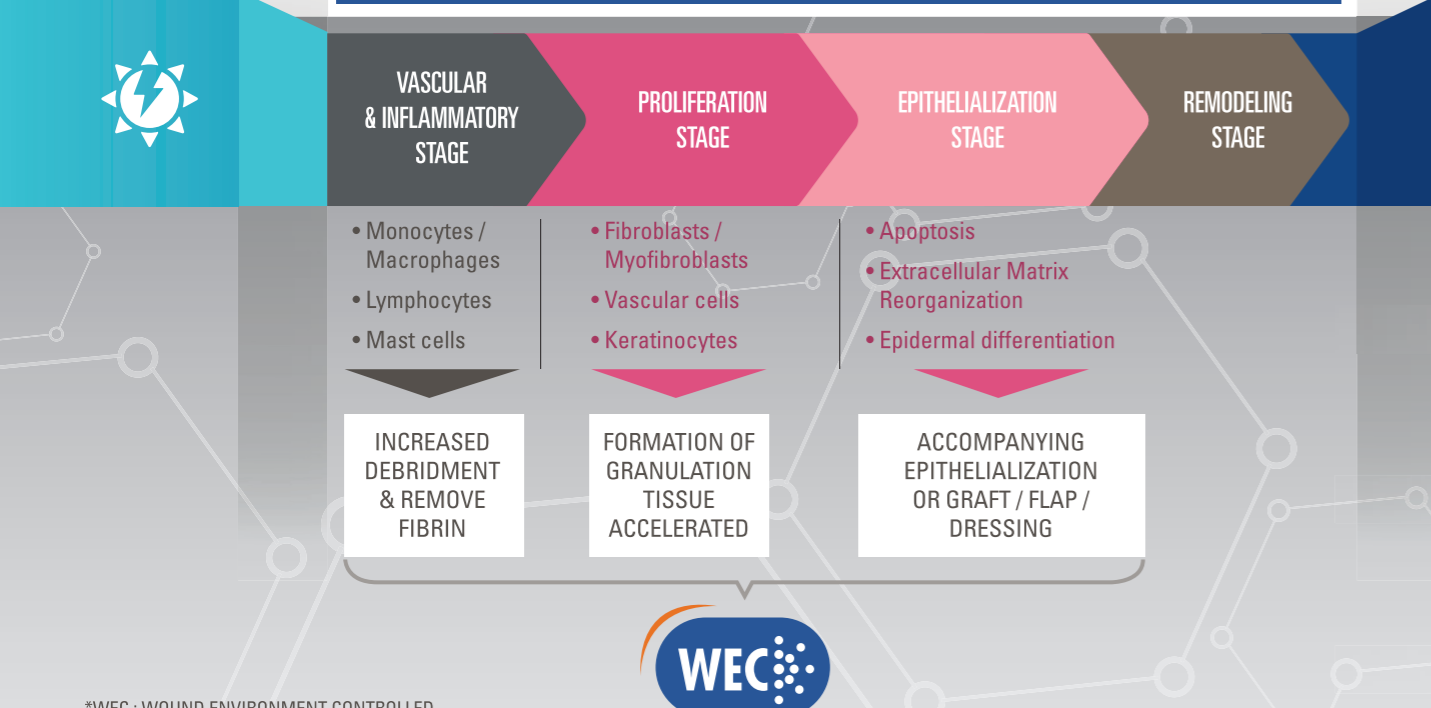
VASCULAR & INFLAMMATORY STAGE

PROLIFERATION STAGE

EPITHELIALIZATION STAGE

REMODELING STAGE

• Monocytes / Macrophages
• Lymphocytes
• Mast cells

• Fibroblasts / Myofibroblasts
• Vascular cells
• Keratinocytes

• Apoptosis
• Extracellular Matrix Reorganization
• Epidermal differentiation

INCREASED DEBRIDMENT & REMOVE FIBRIN

FORMATION OF GRANULATION TISSUE ACCELERATED

ACCOMPANYING EPITHELIALIZATION OR GRAFT / FLAP / DRESSING

WEC

*WEC : WOUND ENVIRONMENT CONTROLLED